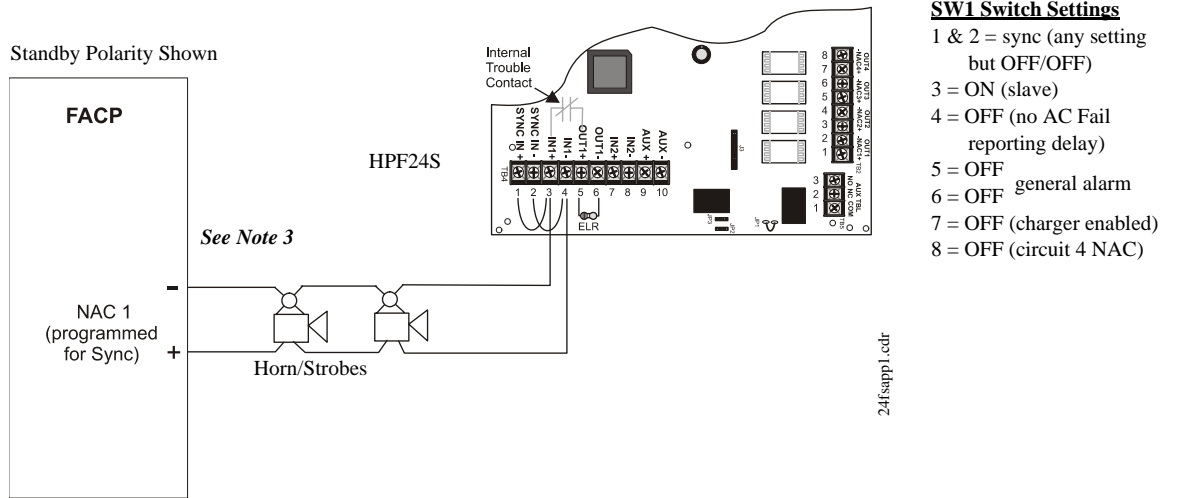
Standby Polarity Shown

FACP

NAC 1 (programmed for Sync)

-

+

See Note 3

Horn/Strobes

Internal Trouble Contact

HPF24S

TB4

SYNC IN +
SYNC IN -
IN1+
IN1-
OUT1+
OUT1-
IN2+
IN2-
AUX +
AUX -

1 2 3 4 5 6 7 8 9 10

ELR

J3

JP3

JP2

JP1

AUX TBL
NO NC COM
TB3

3
2
1

8
7
6
5
4
3
2
1

OUT4 -NAC4+
OUT3 -NAC3+
OUT2 -NAC2+
OUT1 -NAC1+
TB2

24fsapp1.cdr

SW1 Switch Settings

1 & 2 = sync (any setting but OFF/OFF)
3 = ON (slave)
4 = OFF (no AC Fail reporting delay)
5 = OFF
6 = OFF general alarm
7 = OFF (charger enabled)
8 = OFF (circuit 4 NAC)